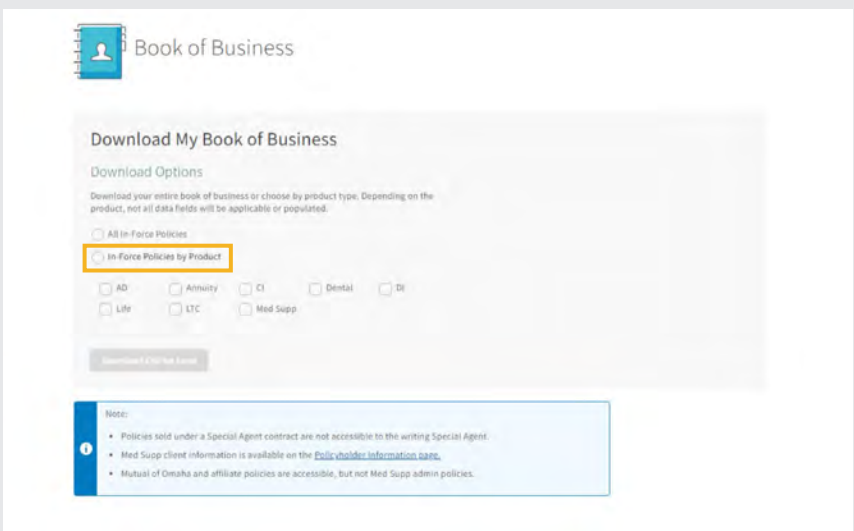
Book of Business

Download My Book of Business

Download Options

Download your entire book of business or choose by product type. Depending on the product, not all data fields will be applicable or populated.

All In-Force Policies

In-Force Policies by Product

AD Annuity CI Dental DI

Life LTC Med Supp

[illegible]

Note:

- Policies sold under a Special Agent contract are not accessible to the writing Special Agent.
- Med Supp client information is available on the Policyholder Information page.
- Mutual of Omaha and affiliate policies are accessible, but not Med Supp admin policies.